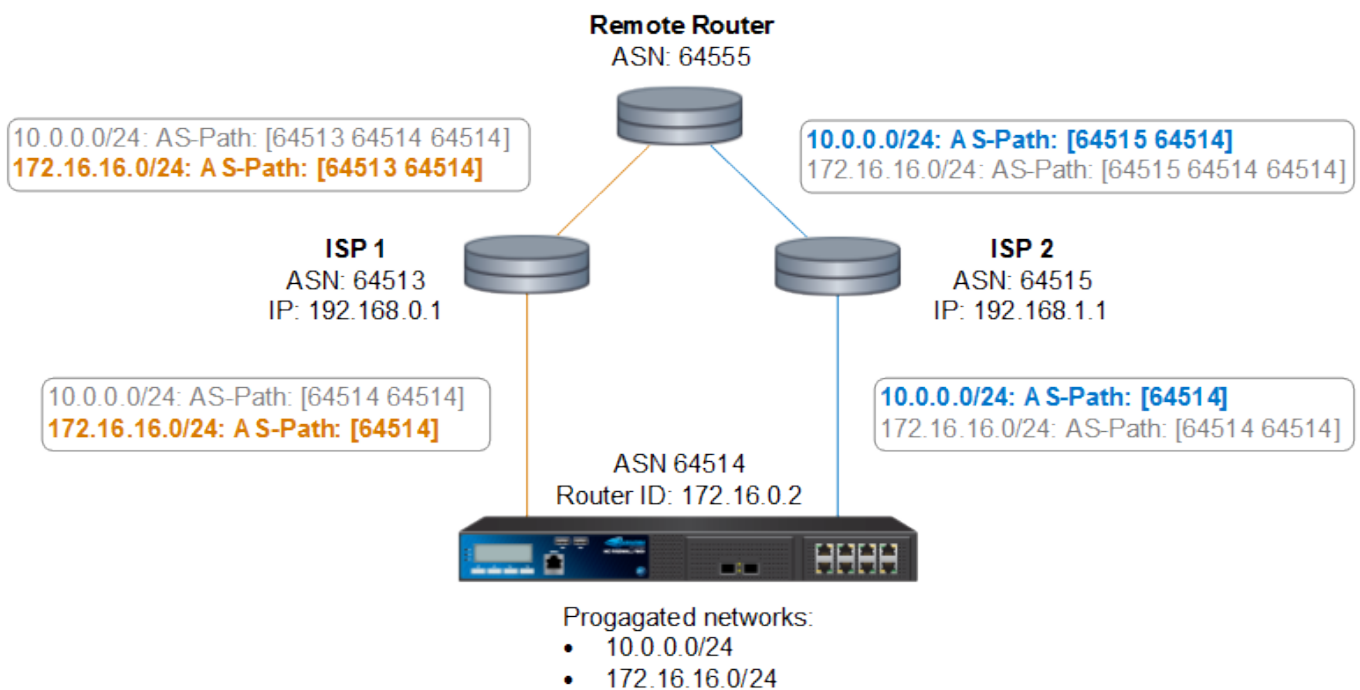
Remote Router
ASN: 64555

10.0.0.0/24: AS-Path: [64513 64514 64514]
172.16.16.0/24: A S-Path: [64513 64514]

10.0.0.0/24: A S-Path: [64515 64514]
172.16.16.0/24: AS-Path: [64515 64514 64514]

ISP 1
ASN: 64513
IP: 192.168.0.1

ISP 2
ASN: 64515
IP: 192.168.1.1

10.0.0.0/24: AS-Path: [64514 64514]
172.16.16.0/24: A S-Path: [64514]

10.0.0.0/24: A S-Path: [64514]
172.16.16.0/24: AS-Path: [64514 64514]

ASN 64514
Router ID: 172.16.0.2

Progagated networks:
• 10.0.0.0/24
• 172.16.16.0/24